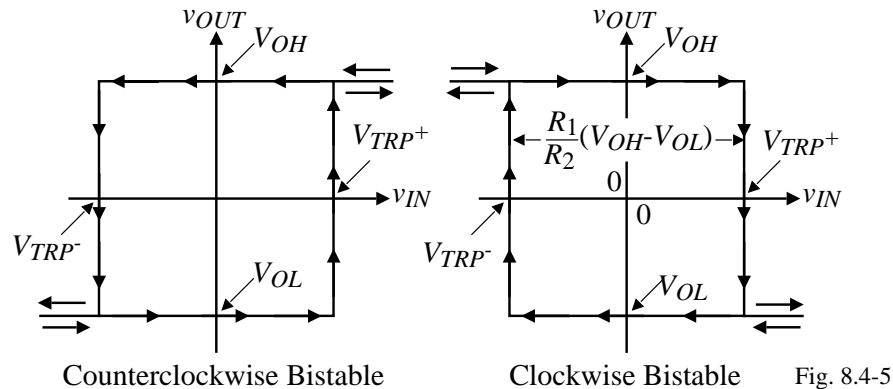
$v_{OUT}$
$V_{OH}$
$V_{TRP^+}$
$v_{IN}$
$V_{TRP^-}$
$V_{OL}$

$v_{OUT}$
$V_{OH}$
$\frac{R_1}{R_2}(V_{OH}-V_{OL})$
$V_{TRP^+}$
0
0
$v_{IN}$
$V_{TRP^-}$
$V_{OL}$

Counterclockwise Bistable

Clockwise Bistable

Fig. 8.4-5